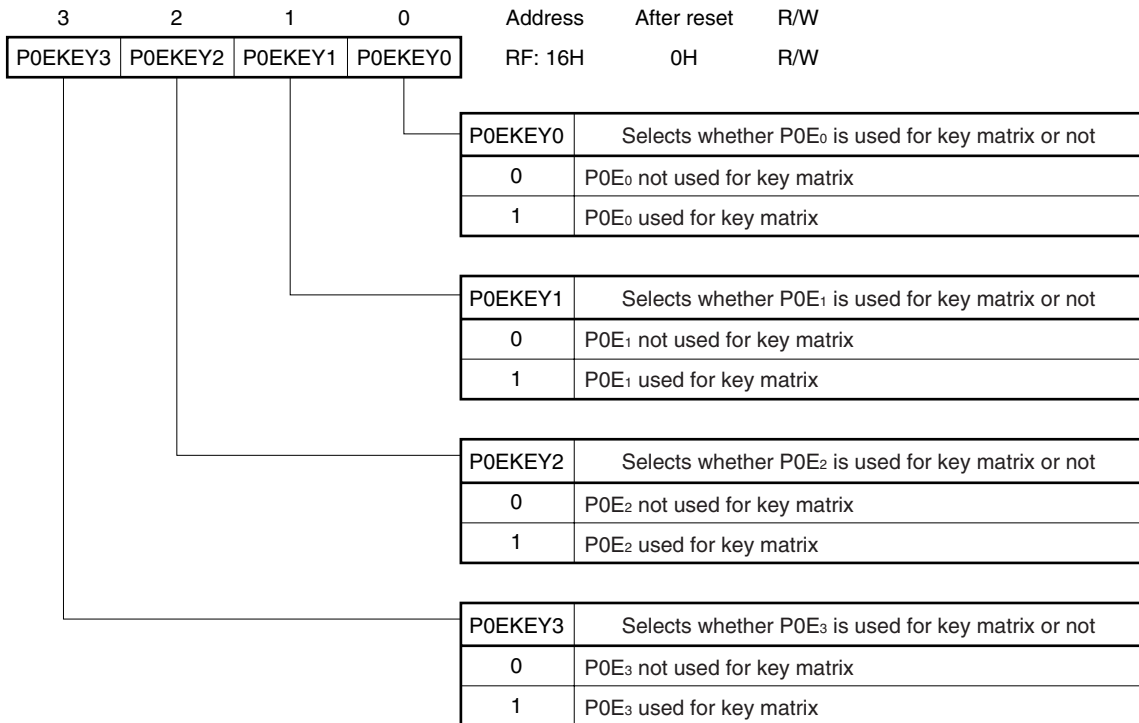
| 3 | 2 | 1 | 0 |
|---|---|---|---|
| P0EKEY3 | P0EKEY2 | P0EKEY1 | P0EKEY0 |

| Address | After reset | R/W |
|---|---|---|
| RF: 16H | 0H | R/W |

| P0EKEY0 | Selects whether $P0E_0$ is used for key matrix or not |
|---|---|
| 0 | $P0E_0$ not used for key matrix |
| 1 | $P0E_0$ used for key matrix |

| P0EKEY1 | Selects whether $P0E_1$ is used for key matrix or not |
|---|---|
| 0 | $P0E_1$ not used for key matrix |
| 1 | $P0E_1$ used for key matrix |

| P0EKEY2 | Selects whether $P0E_2$ is used for key matrix or not |
|---|---|
| 0 | $P0E_2$ not used for key matrix |
| 1 | $P0E_2$ used for key matrix |

| P0EKEY3 | Selects whether $P0E_3$ is used for key matrix or not |
|---|---|
| 0 | $P0E_3$ not used for key matrix |
| 1 | $P0E_3$ used for key matrix |